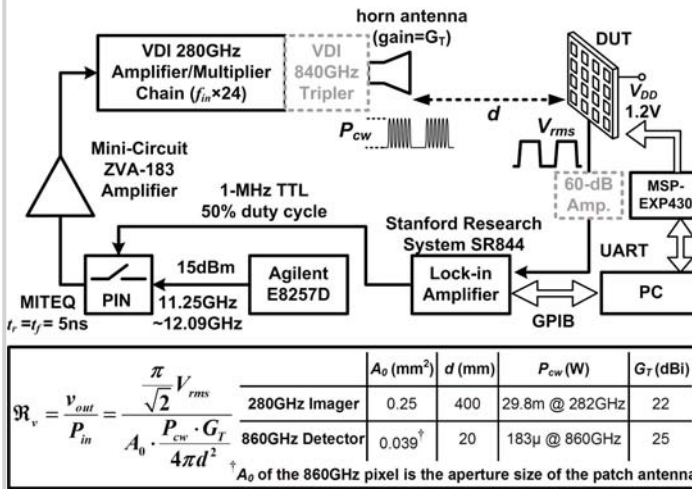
horn antenna (gain=$G_T$)

VDI 280GHz Amplifier/Multiplier Chain ($f_{in}$×24)

VDI 840GHz Tripler

DUT

$V_{DD}$ 1.2V

$d$

$P_{cw}$

$V_{rms}$

Mini-Circuit ZVA-183 Amplifier

1-MHz TTL 50% duty cycle

60-dB Amp.

MSP-EXP430

Stanford Research System SR844

UART

15dBm

Agilent E8257D

PIN

MITEQ $t_r = t_f = 5ns$

11.25GHz ~12.09GHz

Lock-in Amplifier

PC

GPIB

$\Re_v = \frac{v_{out}}{P_{in}} = \frac{\frac{\pi}{\sqrt{2}} V_{rms}}{A_0 \cdot \frac{P_{cw} \cdot G_T}{4\pi d^2}}$

| | $A_0$ (mm$^2$) | $d$ (mm) | $P_{cw}$ (W) | $G_T$ (dBi) |
|---|---|---|---|---|
| 280GHz Imager | 0.25 | 400 | 29.8m @ 282GHz | 22 |
| 860GHz Detector | 0.039$^\dagger$ | 20 | 183μ @ 860GHz | 25 |

$^\dagger A_0$ of the 860GHz pixel is the aperture size of the patch antenna